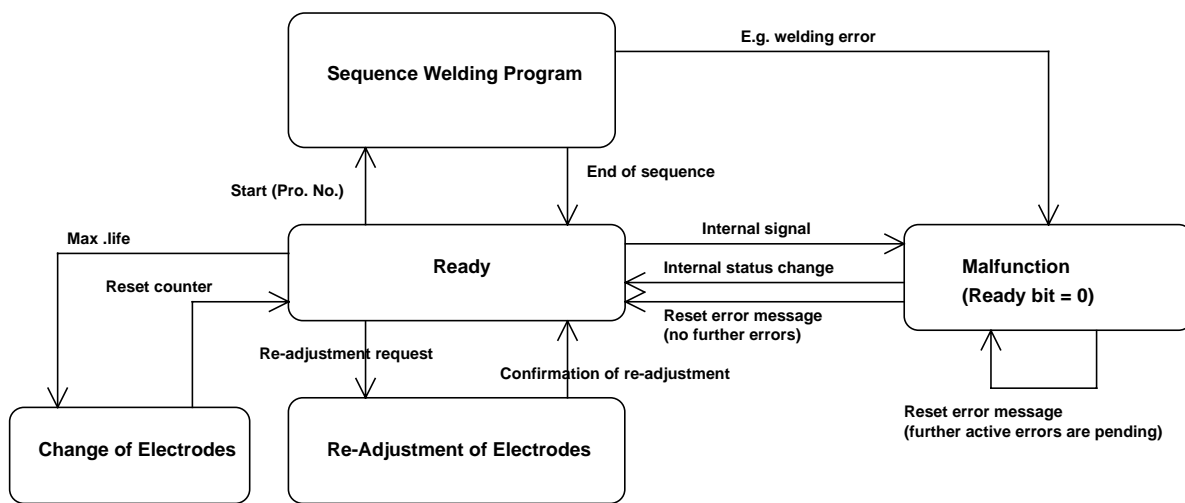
E.g. welding error

Sequence Welding Program

Start (Pro. No.)

End of sequence

Max .life

Reset counter

Ready

Internal signal

Internal status change

Reset error message
(no further errors)

Malfunction
(Ready bit = 0)

Re-adjustment request

Confirmation of re-adjustment

Reset error message
(further active errors are pending)

Change of Electrodes

Re-Adjustment of Electrodes